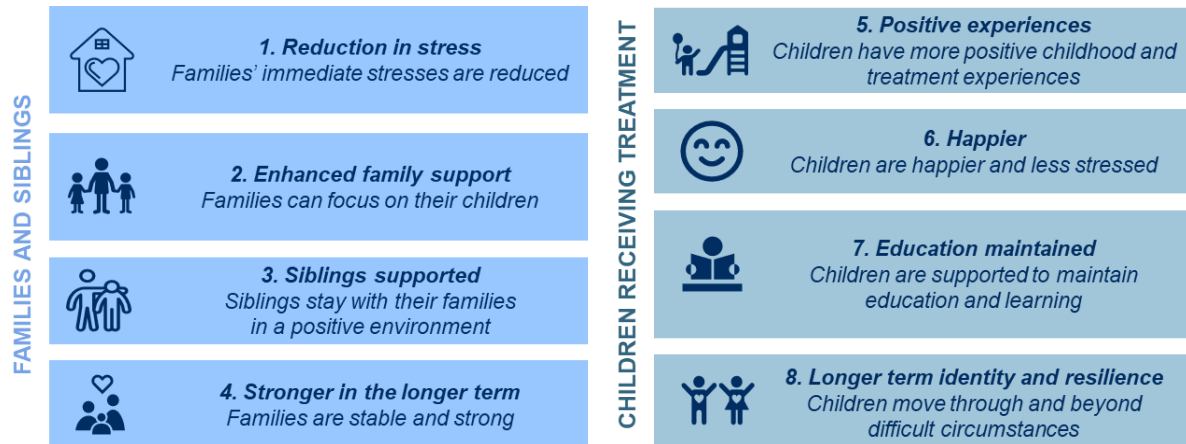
FAMILIES AND SIBLINGS

1. Reduction in stress
Families' immediate stresses are reduced

2. Enhanced family support
Families can focus on their children

3. Siblings supported
Siblings stay with their families in a positive environment

4. Stronger in the longer term
Families are stable and strong

CHILDREN RECEIVING TREATMENT

5. Positive experiences
Children have more positive childhood and treatment experiences

6. Happier
Children are happier and less stressed

7. Education maintained
Children are supported to maintain education and learning

8. Longer term identity and resilience
Children move through and beyond difficult circumstances